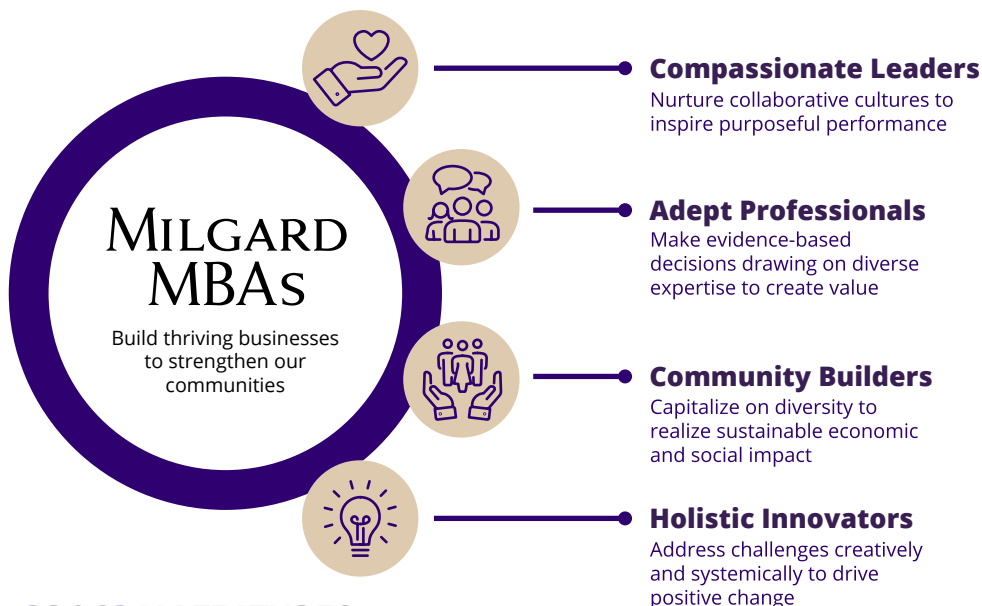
Milgard MBAs

Build thriving businesses to strengthen our communities

Compassionate Leaders
Nurture collaborative cultures to inspire purposeful performance

Adept Professionals
Make evidence-based decisions drawing on diverse expertise to create value

Community Builders
Capitalize on diversity to realize sustainable economic and social impact

Holistic Innovators
Address challenges creatively and systemically to drive positive change

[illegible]